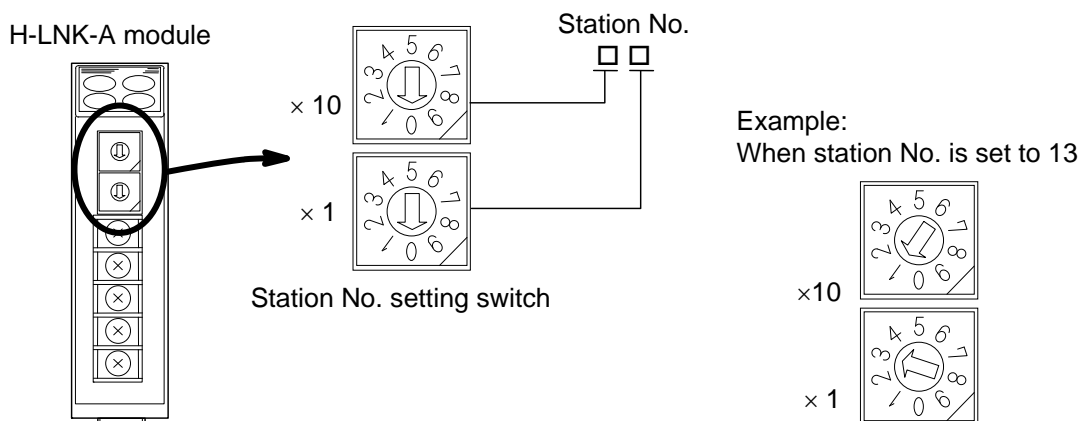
H-LNK-A module

Station No.
□ □

$\times 10$

2 3 4 5 6 7 8 9 0 1

$\times 1$

2 3 4 5 6 7 8 9 0 1

Station No. setting switch

Example:
When station No. is set to 13

$\times 10$

2 3 4 5 6 7 8 9 0 1

$\times 1$

2 3 4 5 6 7 8 9 0 1